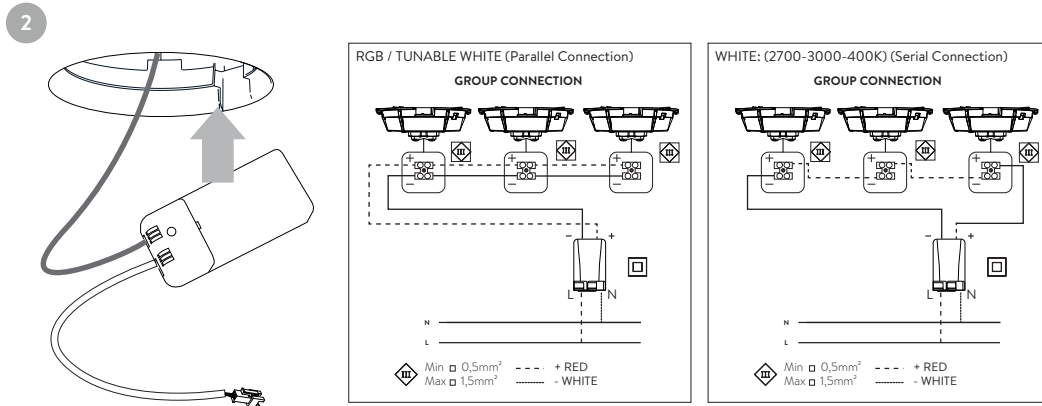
2

RGB / TUNABLE WHITE (Parallel Connection)

GROUP CONNECTION

III III III

+ − + − + −

− +

L N

N

L

III Min ▫ 0,5mm² Max ▫ 1,5mm² + RED - WHITE

WHITE: (2700-3000-400K) (Serial Connection)

GROUP CONNECTION

III III III

+ − + − + −

− +

L N

N

L

III Min ▫ 0,5mm² Max ▫ 1,5mm² + RED - WHITE